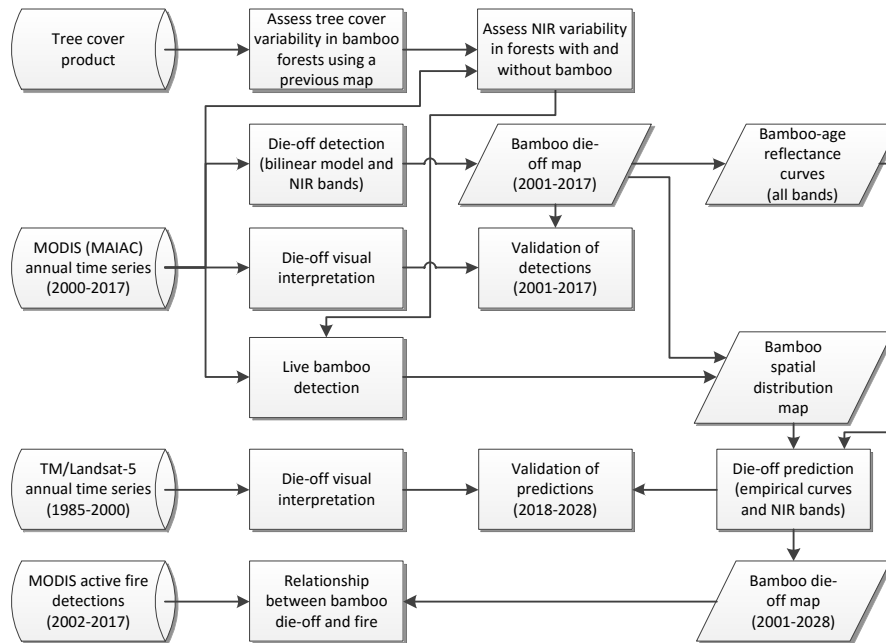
Tree cover product

Assess tree cover variability in bamboo forests using a previous map

Assess NIR variability in forests with and without bamboo

Die-off detection (bilinear model and NIR bands)

Bamboo die-off map (2001-2017)

Bamboo-age reflectance curves (all bands)

MODIS (MAIAC) annual time series (2000-2017)

Die-off visual interpretation

Validation of detections (2001-2017)

Live bamboo detection

Bamboo spatial distribution map

TM/Landsat-5 annual time series (1985-2000)

Die-off visual interpretation

Validation of predictions (2018-2028)

Die-off prediction (empirical curves and NIR bands)

MODIS active fire detections (2002-2017)

Relationship between bamboo die-off and fire

Bamboo die-off map (2001-2028)